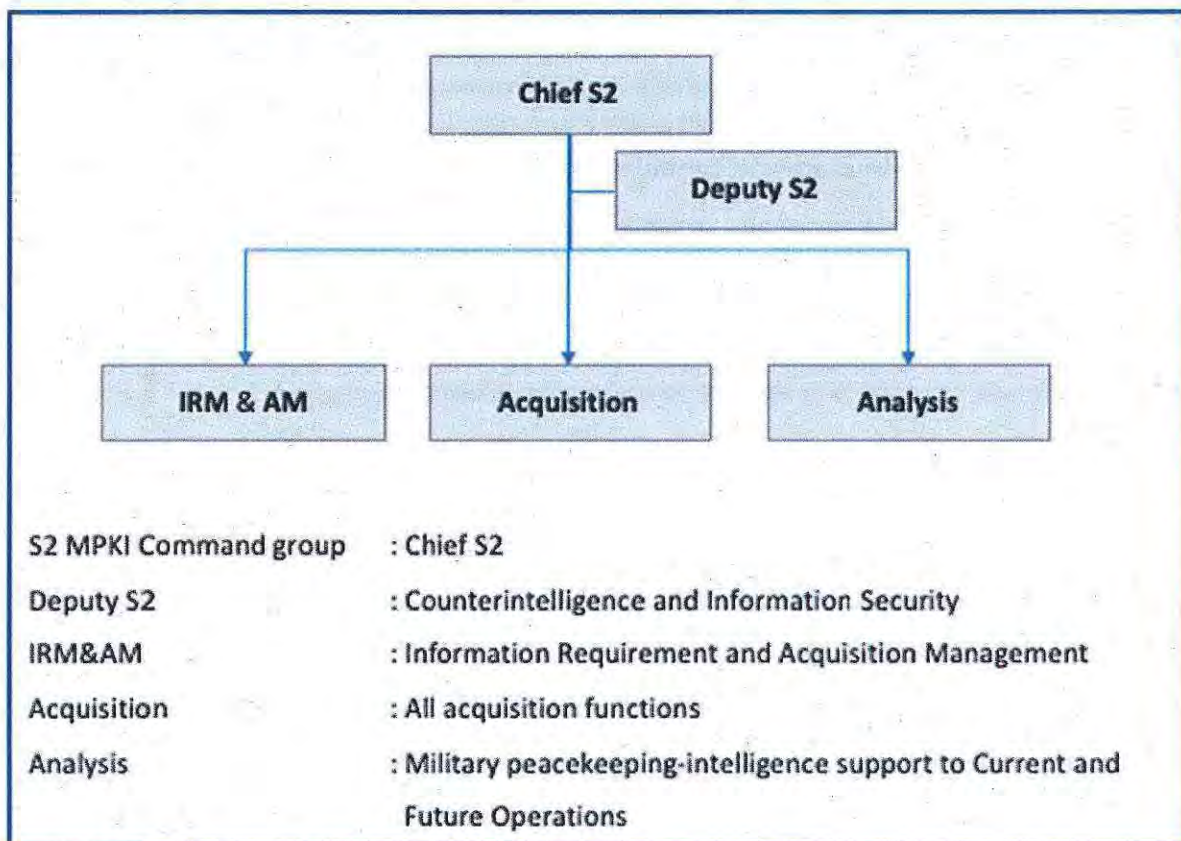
Chief S2

Deputy S2

IRM & AM

Acquisition

Analysis

| | |
|---|---|
| S2 MPKI Command group | : Chief S2 |
| Deputy S2 | : Counterintelligence and Information Security |
| IRM&AM | : Information Requirement and Acquisition Management |
| Acquisition | : All acquisition functions |
| Analysis | : Military peacekeeping-intelligence support to Current and Future Operations |